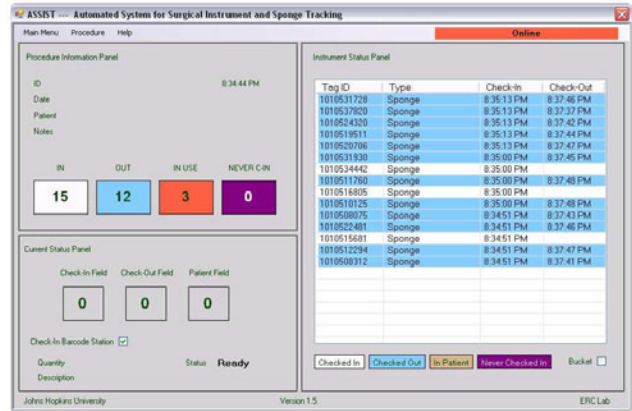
ASSIST --- Automated System for Surgical Instrument and Sponge Tracking

Main Menu Procedure Help

Online

Procedure Information Panel

ID

8:34:44 PM

Date

Patient

Notes

IN 15

OUT 12

IN USE 3

NEVER C-IN 0

Current Status Panel

Check-In Field 0

Check-Out Field 0

Patient Field 0

Check-In Barcode Station ☑

Quantity

Status Ready

Description

Instrument Status Panel

| Tag ID | Type | Check-In | Check-Out |
|---|---|---|---|
| 1010531728 | Sponge | 8:35:13 PM | 8:37:46 PM |
| 1010537920 | Sponge | 8:35:13 PM | 8:37:37 PM |
| 1010524320 | Sponge | 8:35:13 PM | 8:37:42 PM |
| 1010519511 | Sponge | 8:35:13 PM | 8:37:44 PM |
| 1010520706 | Sponge | 8:35:13 PM | 8:37:47 PM |
| 1010531930 | Sponge | 8:35:00 PM | 8:37:45 PM |
| 1010534442 | Sponge | 8:35:00 PM | |
| 1010511760 | Sponge | 8:35:00 PM | 8:37:48 PM |
| 1010516805 | Sponge | 8:35:00 PM | |
| 1010510125 | Sponge | 8:35:00 PM | 8:37:48 PM |
| 1010508075 | Sponge | 8:34:51 PM | 8:37:43 PM |
| 1010522481 | Sponge | 8:34:51 PM | 8:37:46 PM |
| 1010515681 | Sponge | 8:34:51 PM | |
| 1010512294 | Sponge | 8:34:51 PM | 8:37:47 PM |
| 1010508312 | Sponge | 8:34:51 PM | 8:37:41 PM |

Checked In Checked Out In Patient Never Checked In

Bucket ☐

Johns Hopkins University

Version 1.5

ERC Lab